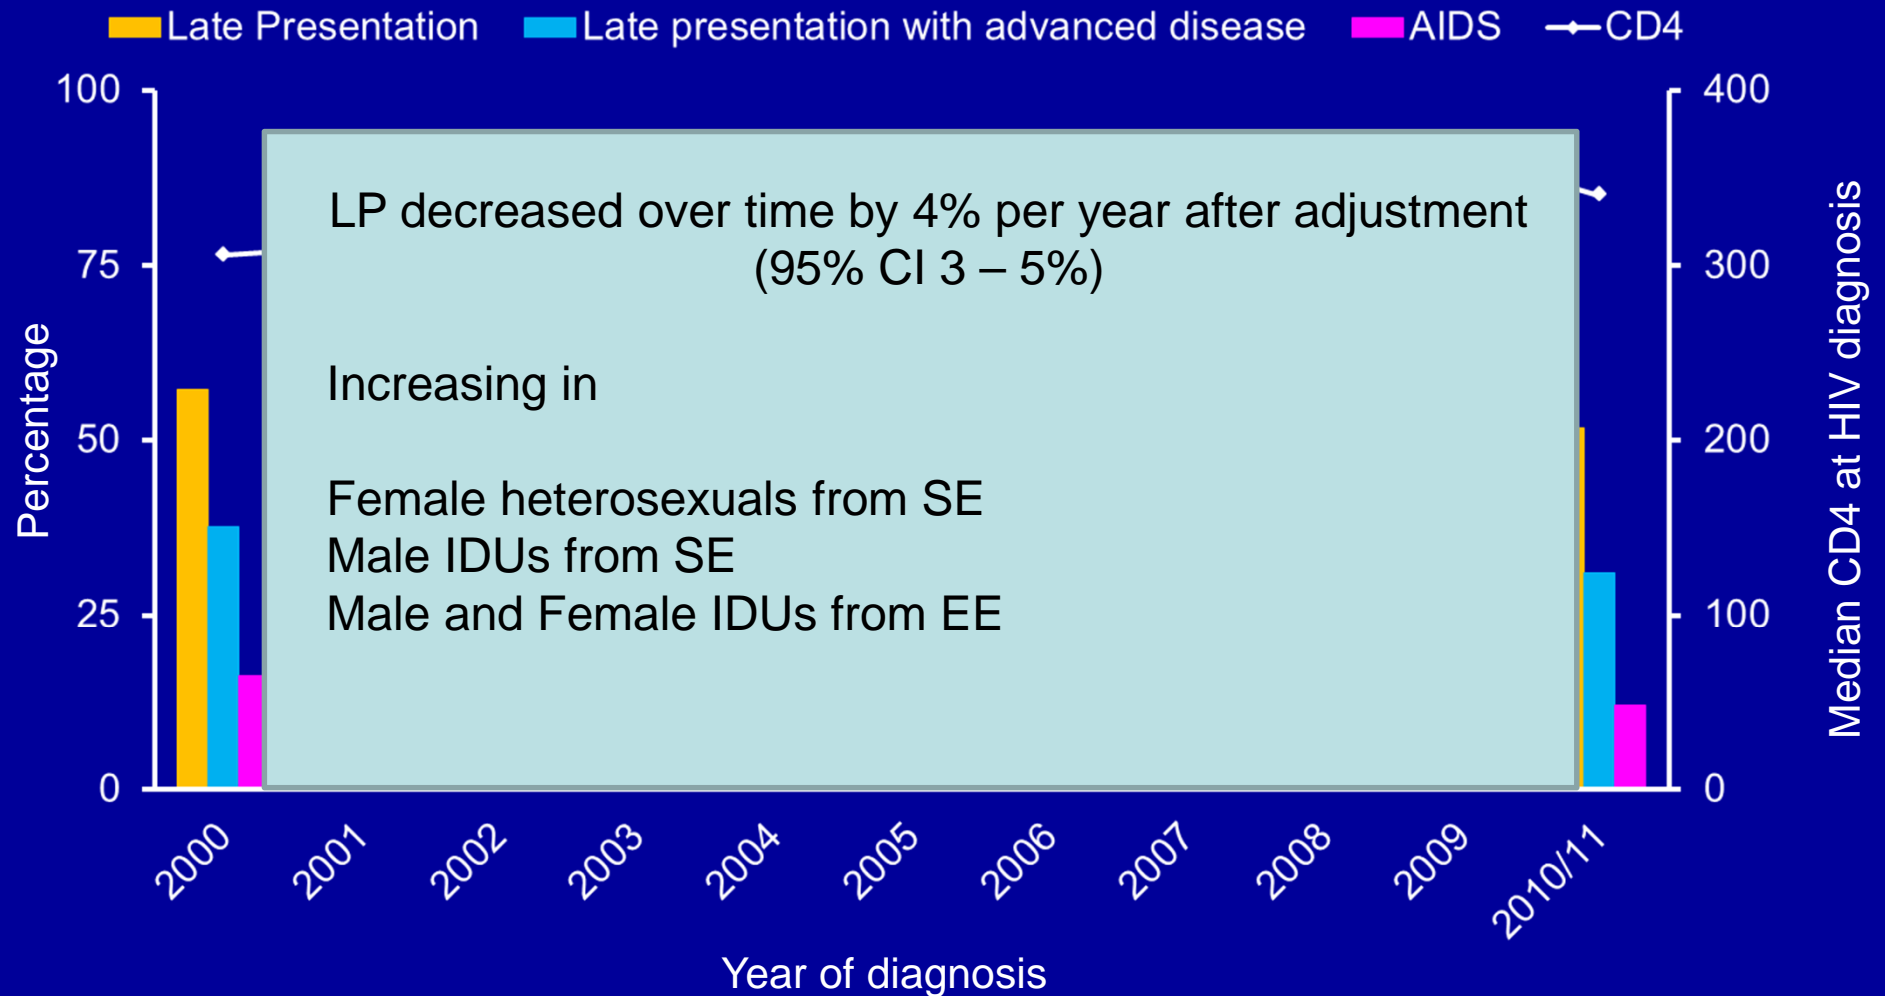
Late Presentation Late presentation with advanced disease AIDS CD4

100
75
50
25
0

Percentage

400
300
200
100
0

Median CD4 at HIV diagnosis

LP decreased over time by 4% per year after adjustment (95% CI 3 – 5%)

Increasing in

Female heterosexuals from SE
Male IDUs from SE
Male and Female IDUs from EE

2000 2001 2002 2003 2004 2005 2006 2007 2008 2009 2010/11

Year of diagnosis